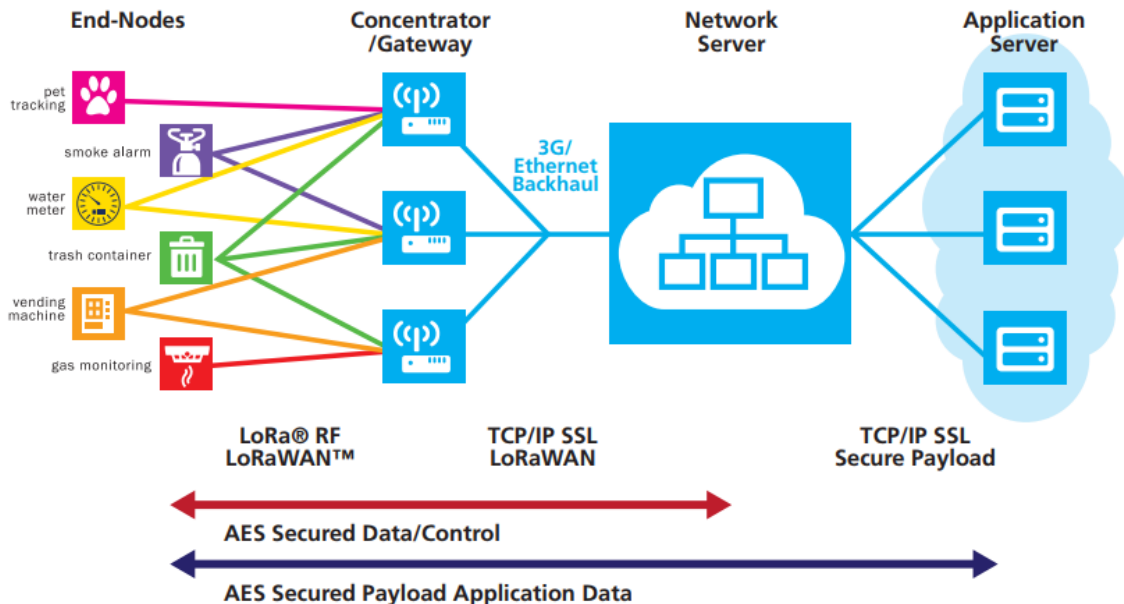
End-Nodes

Concentrator /Gateway

Network Server

Application Server

pet tracking

smoke alarm

water meter

trash container

vending machine

gas monitoring

3G/ Ethernet Backhaul

LoRa® RF LoRaWAN™

TCP/IP SSL LoRaWAN

TCP/IP SSL Secure Payload

AES Secured Data/Control

AES Secured Payload Application Data